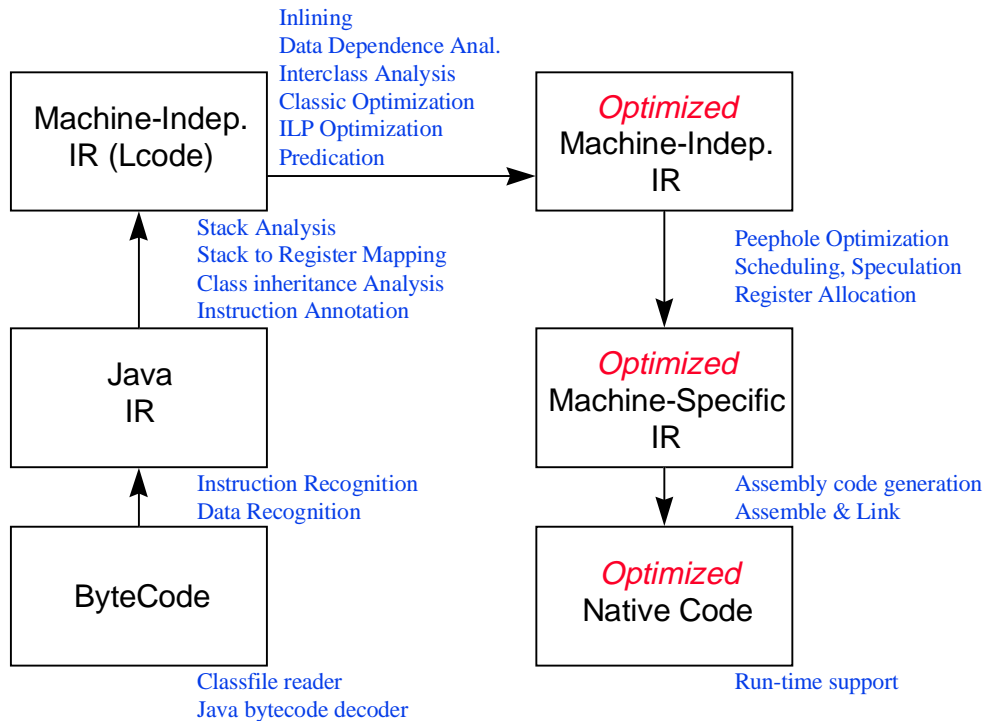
Inlining
Data Dependence Anal.
Interclass Analysis
Classic Optimization
ILP Optimization
Predication

Machine-Indep.
IR (Lcode)

Optimized
Machine-Indep.
IR

Stack Analysis
Stack to Register Mapping
Class inheritance Analysis
Instruction Annotation

Peephole Optimization
Scheduling, Speculation
Register Allocation

Java
IR

Optimized
Machine-Specific
IR

Instruction Recognition
Data Recognition

Assembly code generation
Assemble & Link

ByteCode

Optimized
Native Code

Classfile reader
Java bytecode decoder

Run-time support